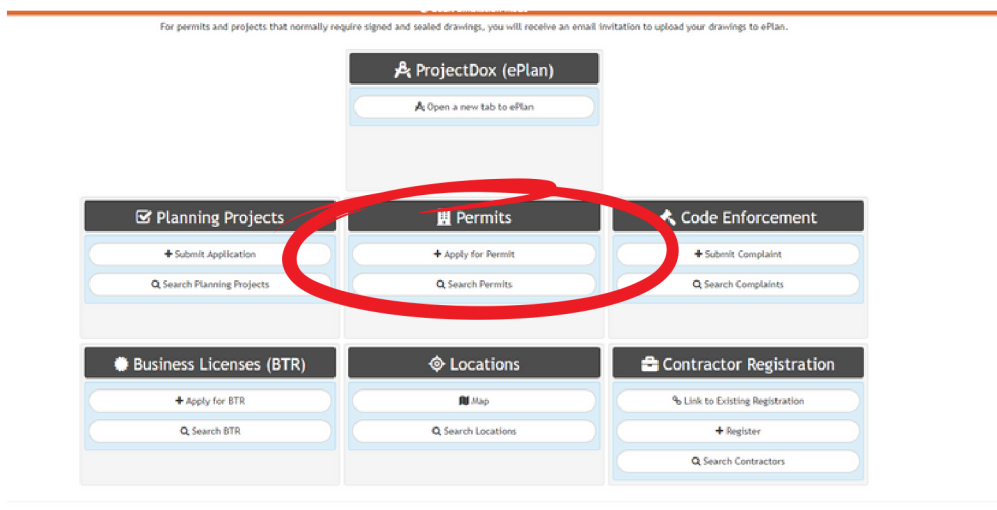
For permits and projects that normally require signed and sealed drawings, you will receive an email invitation to upload your drawings to ePlan.

ProjectDox (ePlan)

Open a new tab to ePlan

Planning Projects

Submit Application

Search Planning Projects

Permits

Apply for Permit

Search Permits

Code Enforcement

Submit Complaint

Search Complaints

Business Licenses (BTR)

Apply for BTR

Search BTR

Locations

Map

Search Locations

Contractor Registration

Link to Existing Registration

Register

Search Contractors